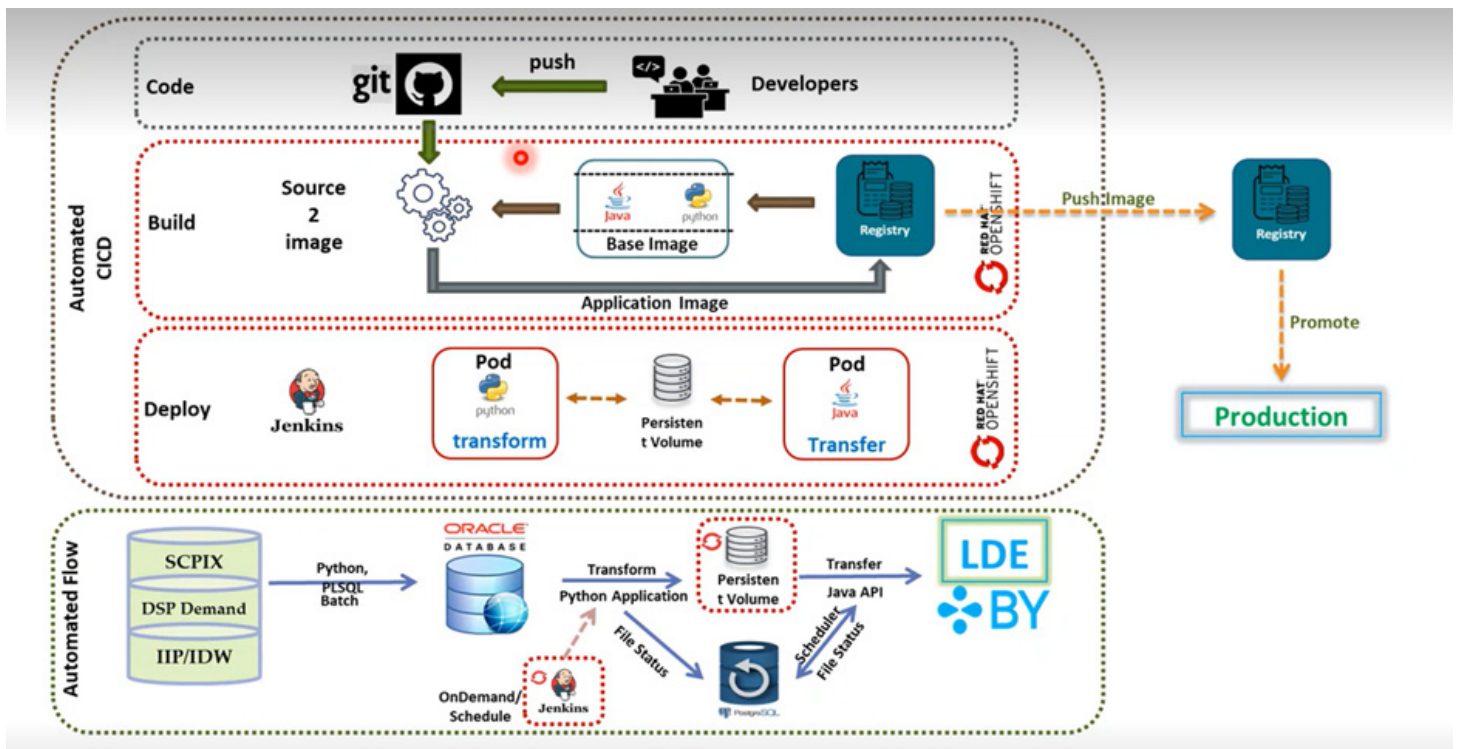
Automated CICD

Code
git
push
</>
Developers

Build
Source 2 image
Java
python
Base Image
Registry
RED HAT OPENSHIFT
Application Image
Push Image
Registry
Promote
Production

Deploy
Jenkins
Pod
python
transform
Persisten t Volume
Pod
Java
Transfer
RED HAT OPENSHIFT

Automated Flow
SCPIX
DSP Demand
IIP/IDW
Python, PLSQL Batch
ORACLE DATABASE
Transform
Python Application
Persisten t Volume
Transfer
Java API
LDE
BY
File Status
Scheduler
File Status
OnDemand/ Schedule
Jenkins
PostgreSQL